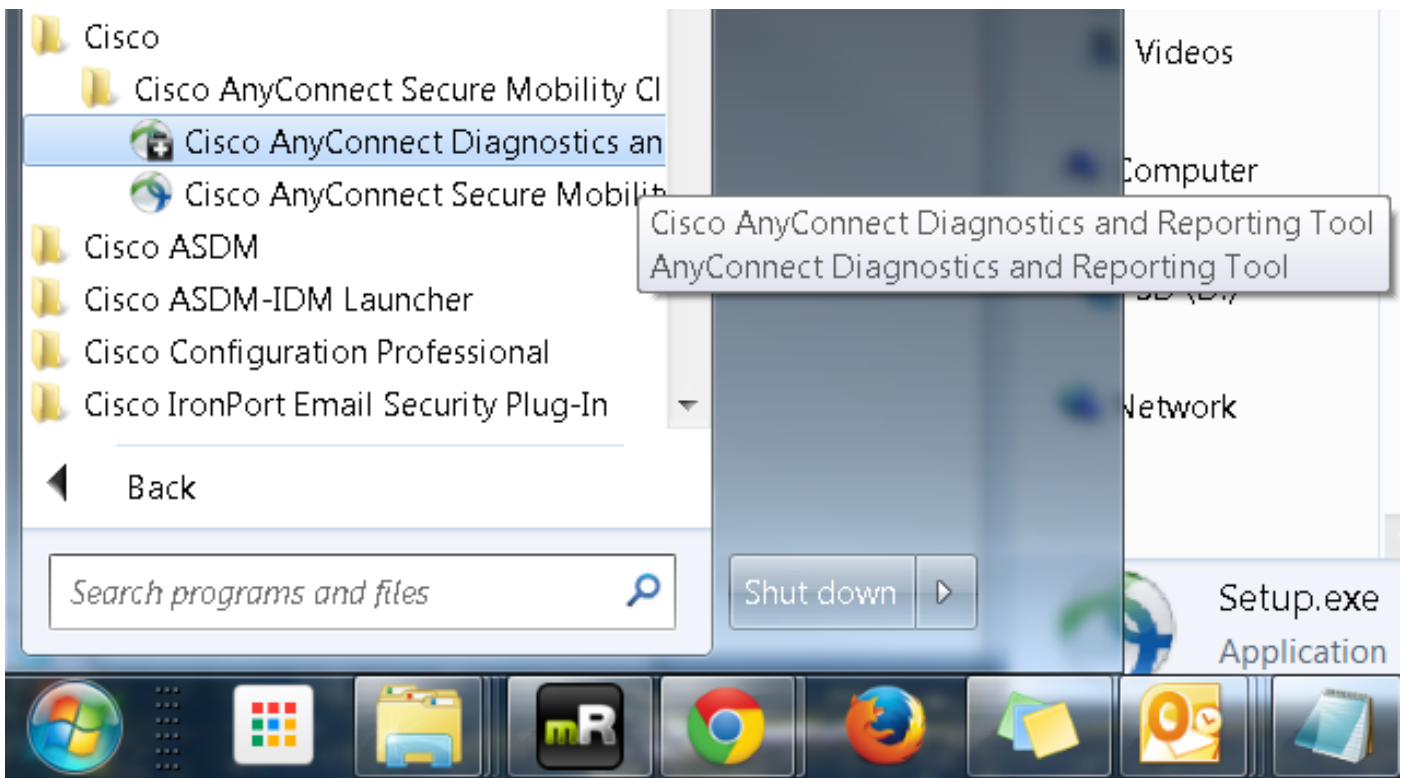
Cisco
Cisco AnyConnect Secure Mobility Cl
Cisco AnyConnect Diagnostics an
Cisco AnyConnect Secure Mobilit
Cisco ASDM
Cisco ASDM-IDM Launcher
Cisco Configuration Professional
Cisco IronPort Email Security Plug-In
Back
Search programs and files
Shut down
Videos
Computer
Network
Cisco AnyConnect Diagnostics and Reporting Tool
AnyConnect Diagnostics and Reporting Tool
Setup.exe
Application
mR